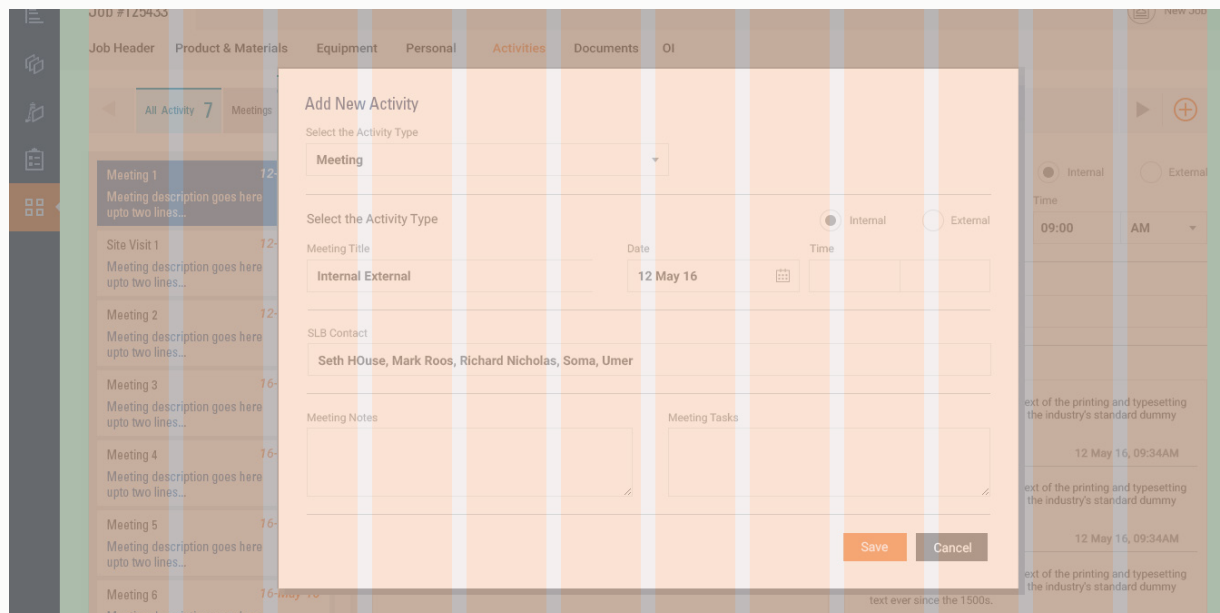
Job #125433

New Job

Job Header Product & Materials Equipment Personal Activities Documents OI

All Activity 7 Meetings

Meeting 1 12-
Meeting description goes here upto two lines...

Site Visit 1 12-
Meeting description goes here upto two lines...

Meeting 2 12-
Meeting description goes here upto two lines...

Meeting 3 16-
Meeting description goes here upto two lines...

Meeting 4 16-
Meeting description goes here upto two lines...

Meeting 5 16-
Meeting description goes here upto two lines...

Meeting 6 16-May-16

Add New Activity

Select the Activity Type

Meeting

Select the Activity Type

Internal External

Meeting Title

Internal External

Date

12 May 16

Time

SLB Contact

Seth HOuse, Mark Roos, Richard Nicholas, Soma, Umer

Meeting Notes

Meeting Tasks

Save Cancel

Internal External

Time

09:00 AM

ext of the printing and typesetting the industry's standard dummy

12 May 16, 09:34AM

ext of the printing and typesetting the industry's standard dummy

12 May 16, 09:34AM

ext of the printing and typesetting the industry's standard dummy text ever since the 1500s.